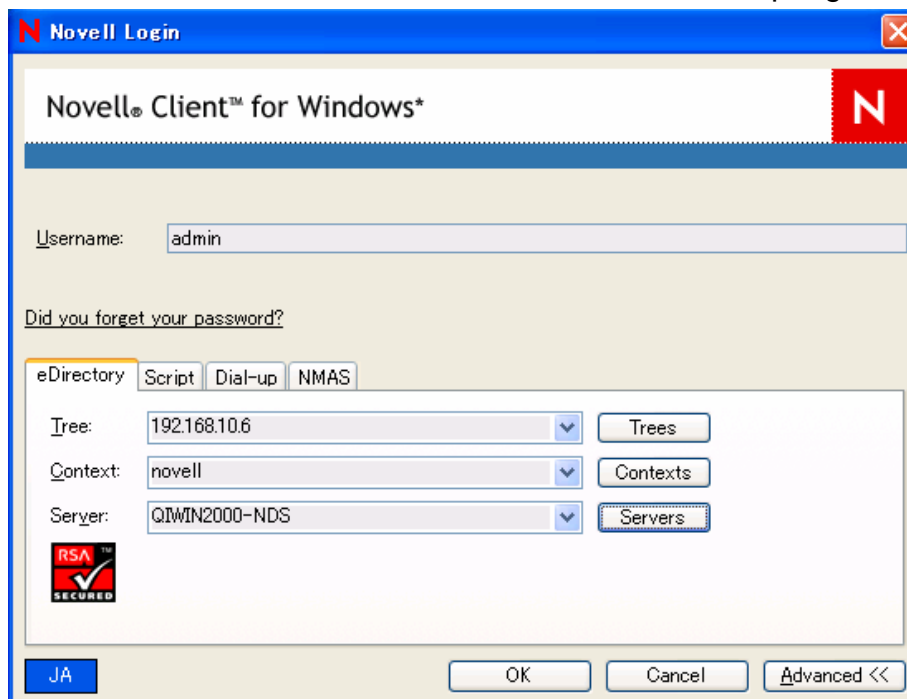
N Novell Login

Novell® Client™ for Windows*

N

Username: admin

Did you forget your password?

eDirectory Script Dial-up NMAS

Tree: 192.168.10.6 Trees

Context: novell Contexts

Server: QIWIN2000-NDS Servers

RSA ™ SECURED

JA

OK Cancel Advanced <<